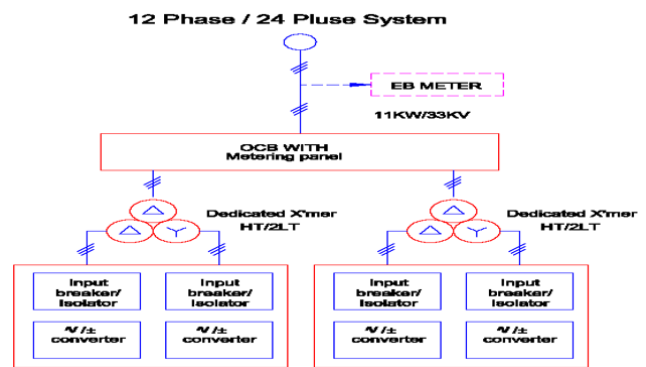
12 Phase / 24 Pluse System

EB METER

11KW/33KV

OCB WITH
Metering panel

Dedicated X'mer
HT/2LT

Dedicated X'mer
HT/2LT

Input breaker/ Isolator

Input breaker/ Isolator

∿/± converter

∿/± converter

Input breaker/ Isolator

Input breaker/ Isolator

∿/± converter

∿/± converter